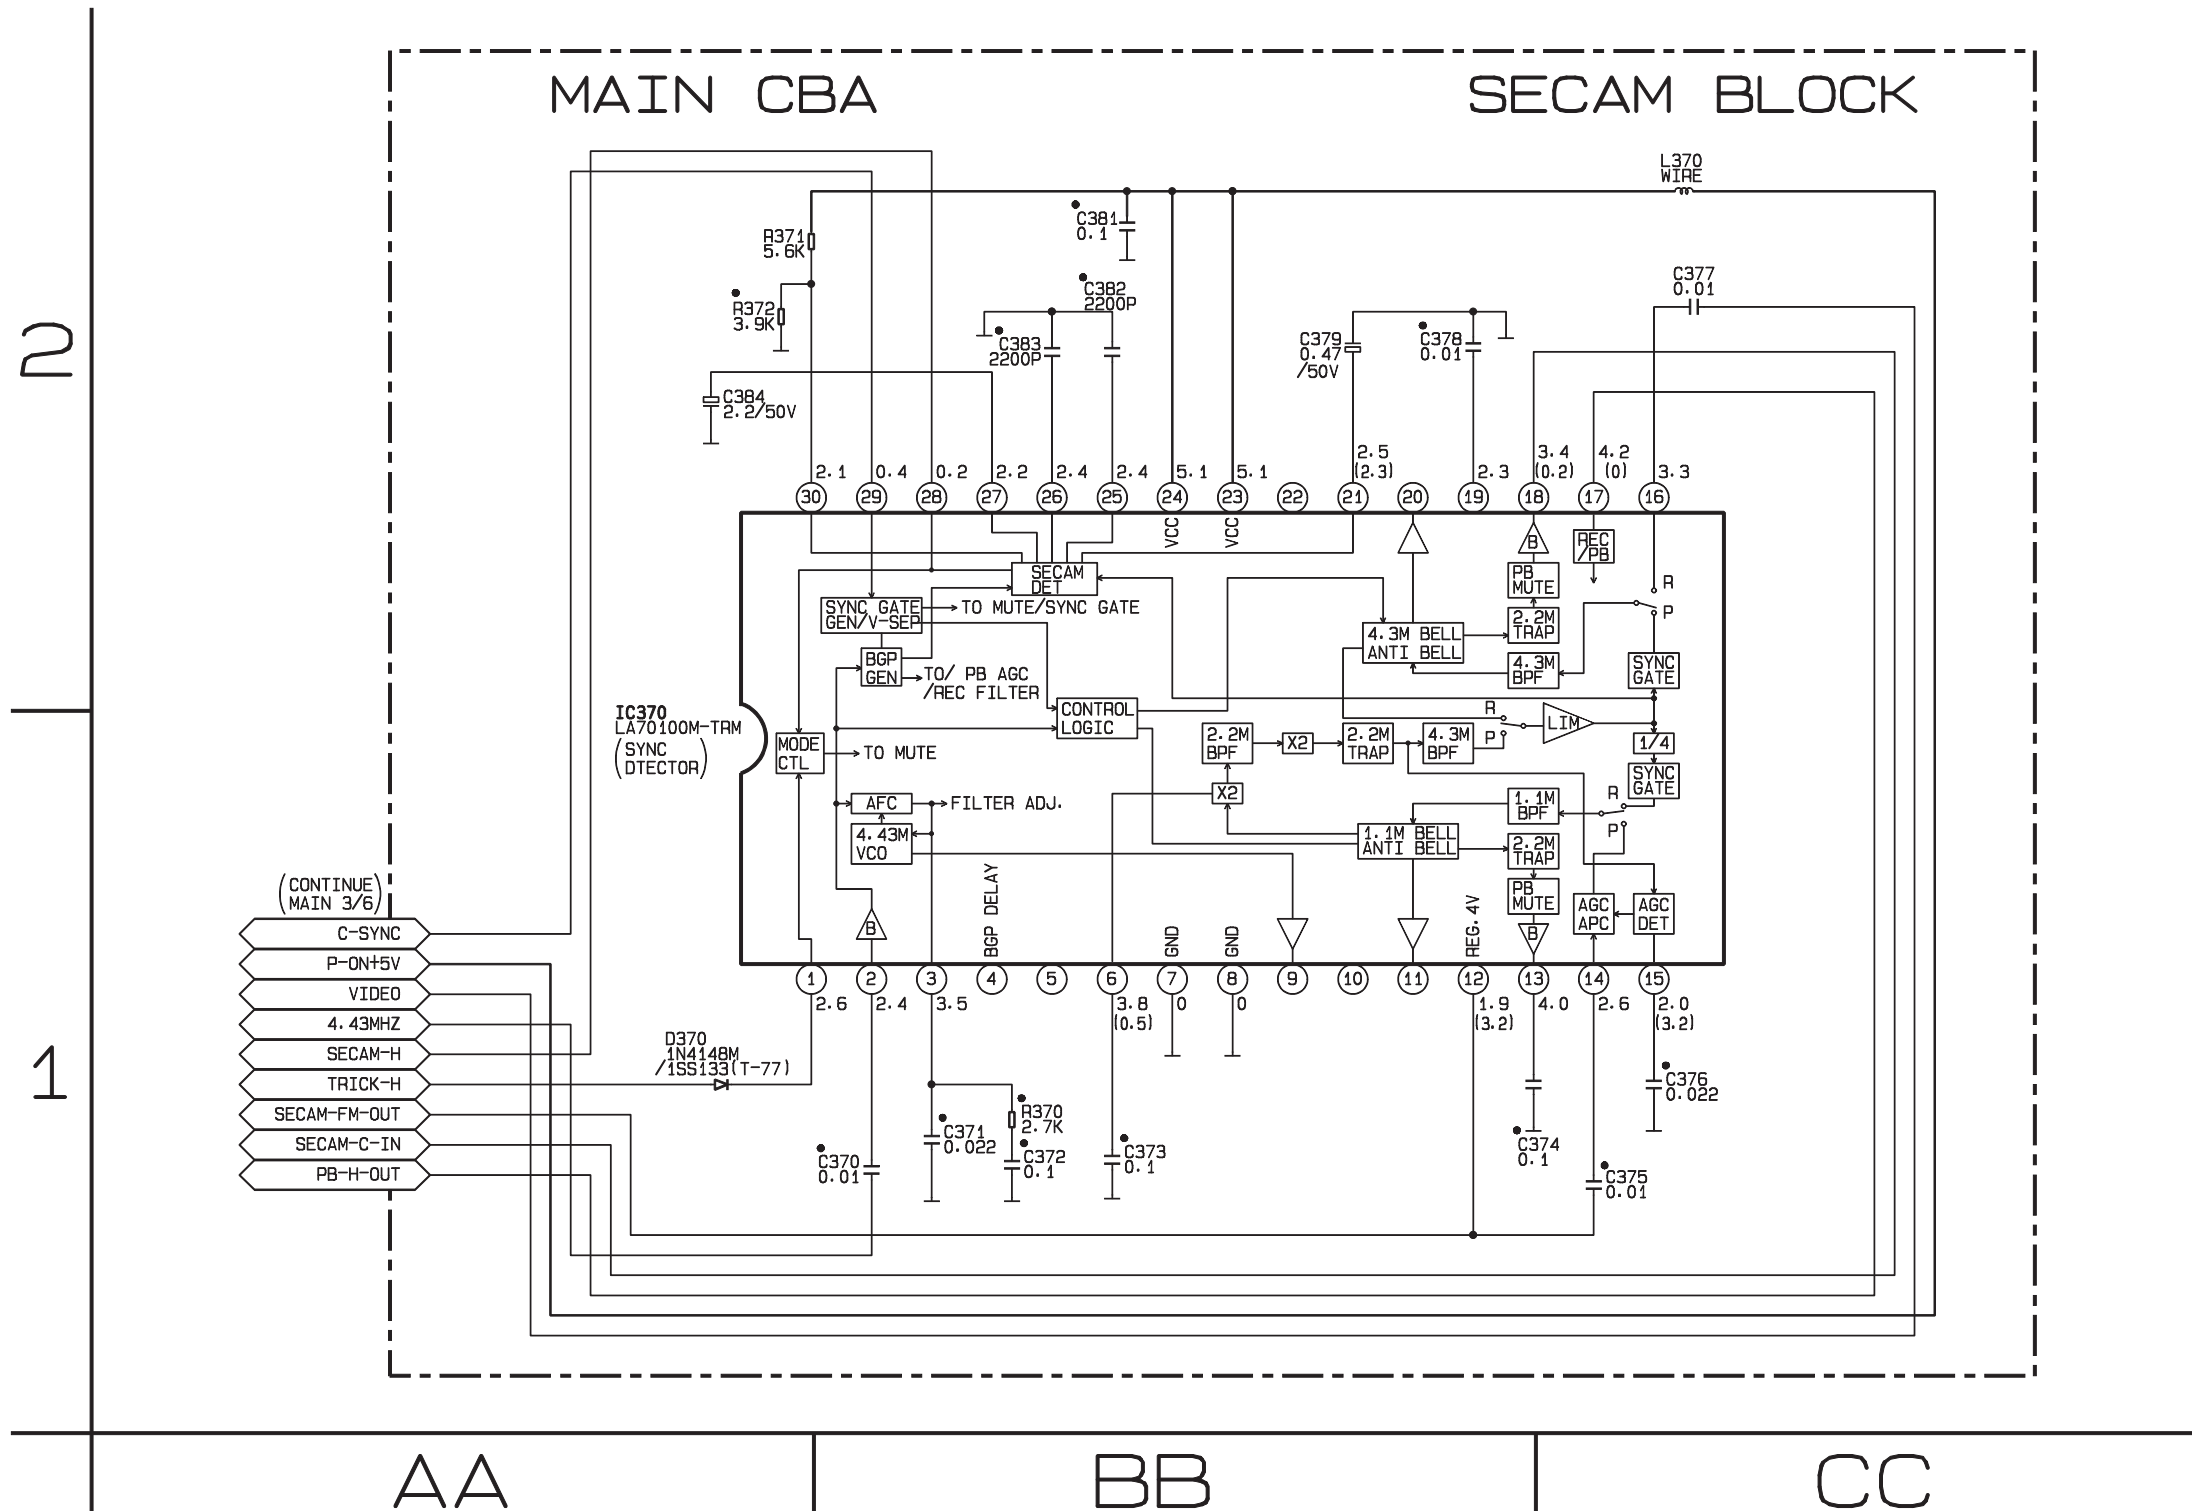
2

1

MAIN CBA

SECAM BLOCK

L370
WIRE

C381
0.1

R371
5.6K

R372
3.9K

C382
2200P

C383
2200P

C384
2.2/50V

C379
0.47
/50V

C378
0.01

C377
0.01

2.1 0.4 0.2 2.2 2.4 2.4 5.1 5.1 2.5 (2.3) 2.3 3.4 (0.2) 4.2 (0) 3.3

30 29 28 27 26 25 24 23 22 21 20 19 18 17 16

VCC VCC

SECAM DET

SYNC GATE GEN/V-SEP

TO MUTE/SYNC GATE

BGP GEN

TO/ PB AGC /REC FILTER

CONTROL LOGIC

IC370
LA70100M-TRM
(SYNC DTECTOR)

MODE CTL

TO MUTE

AFC

FILTER ADJ.

4.43M VCO

B

PB MUTE

REC /PB

R

P

2.2M TRAP

4.3M BELL ANTI BELL

4.3M BPF

SYNC GATE

R

P

LIM

2.2M BPF

X2

2.2M TRAP

4.3M BPF

1/4

SYNC GATE

R

1.1M BPF

P

X2

1.1M BELL ANTI BELL

2.2M TRAP

PB MUTE

B

AGC APC

AGC DET

B

BGP DELAY

GND GND

REG.4V

1 2 3 4 5 6 7 8 9 10 11 12 13 14 15

2.6 2.4 3.5 3.8 (0.5) 0 0 1.9 (3.2) 4.0 2.6 2.0 (3.2)

(CONTINUE MAIN 3/6)

C-SYNC
P-ON+5V
VIDEO
4.43MHZ
SECAM-H
TRICK-H
SECAM-FM-OUT
SECAM-C-IN
PB-H-OUT

D370
1N4148M
/1SS133(T-77)

C370
0.01

C371
0.022

R370
2.7K

C372
0.1

C373
0.1

C374
0.1

C375
0.01

C376
0.022

AA

BB

CC